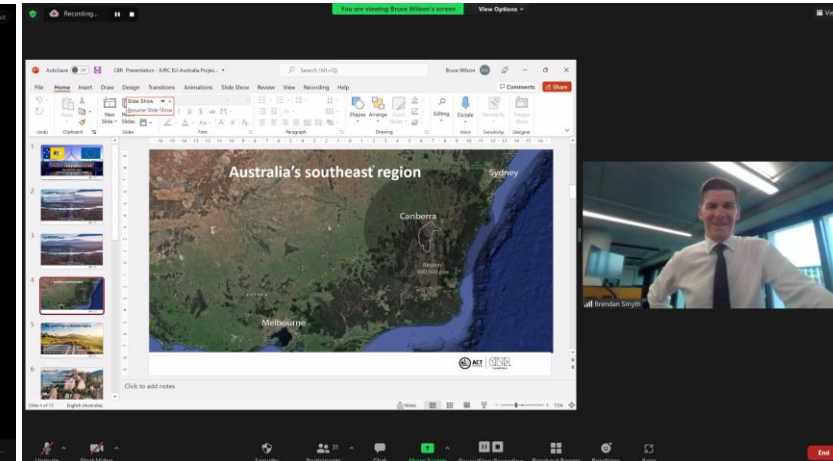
Recording...

You are viewing Bruce Wilson's screen

View Options

AutoSave

CBR Presentation - KIRC EU-Australia Proje...

Search (Alt+Q)

Bruce Wilson

File Home Insert Draw Design Transitions Animations Slide Show Review View Recording Help

Comments

Share

Undo Clipboard Slides Font Paragraph Drawing Editing Dictate Sensitivity Designer

New Slide

Slide Show

Resume Slide Show

Shapes Arrange Quick Styles

Editing Dictate Sensitivity Design Ideas

Voice

1

2

3

4

5

6

Australia's southeast region

Sydney

Canberra

Region
800,000 pop

Melbourne

ACT

CBR

Click to add notes

Slide 4 of 10 English (Australia)

Notes

71%

Brendan Smyth

Unmute Start Video Security Participants 25 Chat Share Screen Pause/Stop Recording Breakout Rooms Reactions Apps

End